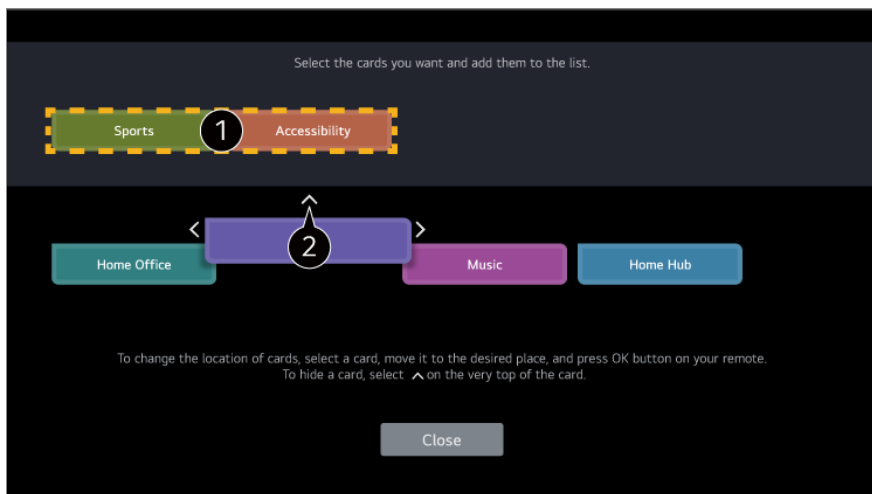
Select the cards you want and add them to the list.

Sports
1
Accessibility

2

Home Office
Music
Home Hub

To change the location of cards, select a card, move it to the desired place, and press OK button on your remote.
To hide a card, select ^ on the very top of the card.

Close